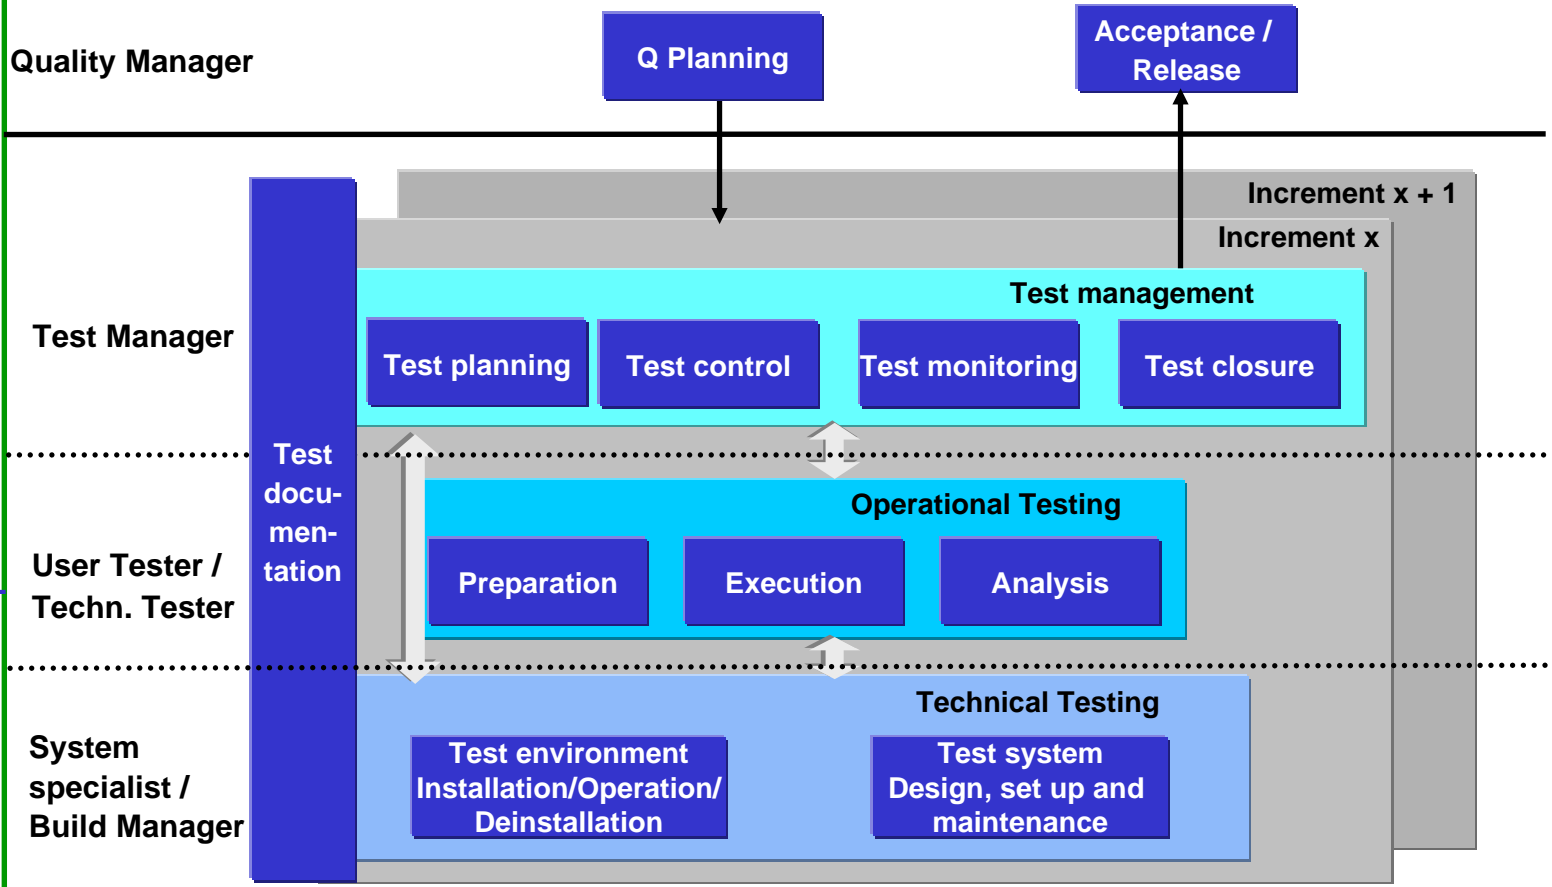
Quality Manager

Q Planning

Acceptance / Release

Increment x + 1

Increment x

Test Manager

Test management

Test planning

Test control

Test monitoring

Test closure

Test documentation

User Tester / Techn. Tester

Operational Testing

Preparation

Execution

Analysis

System specialist / Build Manager

Technical Testing

Test environment Installation/Operation/ Deinstallation

Test system Design, set up and maintenance